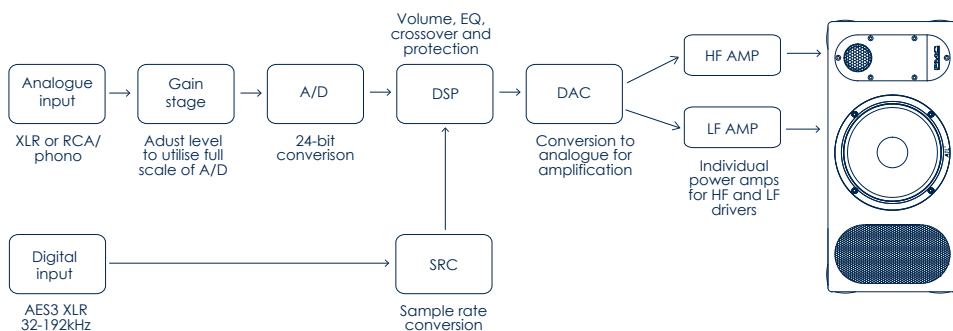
Volume, EQ, crossover and protection

Analogue input

XLR or RCA/ phono

Gain stage

Adust level to utilise full scale of A/D

A/D

24-bit conversion

DSP

DAC

Conversion to analogue for amplification

HF AMP

LF AMP

Individual power amps for HF and LF drivers

PMC

Digital input

AES3 XLR 32-192kHz

SRC

Sample rate conversion